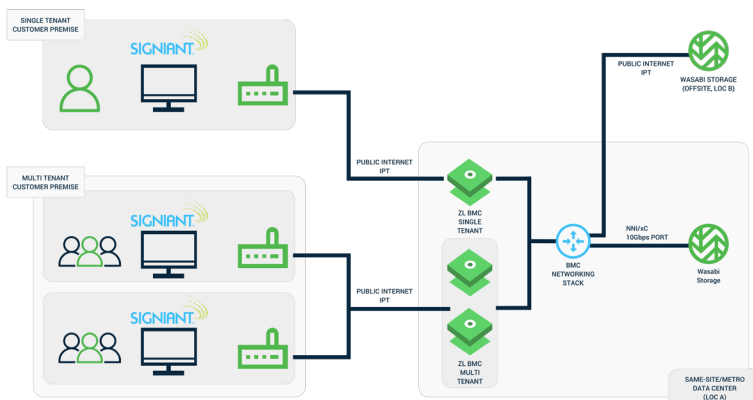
SINGLE TENANT
CUSTOMER PREMISE

SIGNIANT

MULTI TENANT
CUSTOMER PREMISE

SIGNIANT

SIGNIANT

PUBLIC INTERNET
IPT

PUBLIC INTERNET
IPT

ZL BMC
SINGLE
TENANT

ZL BMC
MULTI
TENANT

BMC
NETWORKING
STACK

PUBLIC INTERNET
IPT

WASABI STORAGE
(OFFSITE, LOC B)

NNI/xC
10Gbps PORT

Wasabi
Storage

SAME-SITE/METRO
DATA CENTER
(LOC A)